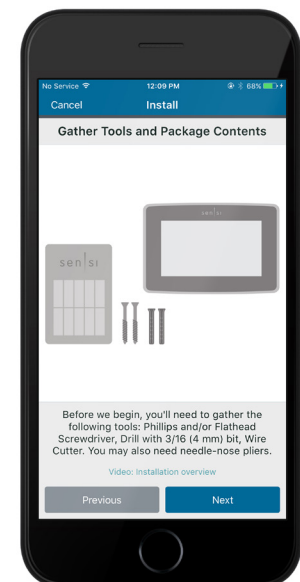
No Service
12:09 PM
68%
Cancel
Install
Gather Tools and Package Contents
sen|si
sen|si
Before we begin, you'll need to gather the following tools: Phillips and/or Flathead Screwdriver, Drill with 3/16 (4 mm) bit, Wire Cutter. You may also need needle-nose pliers.
Video: Installation overview
Previous
Next